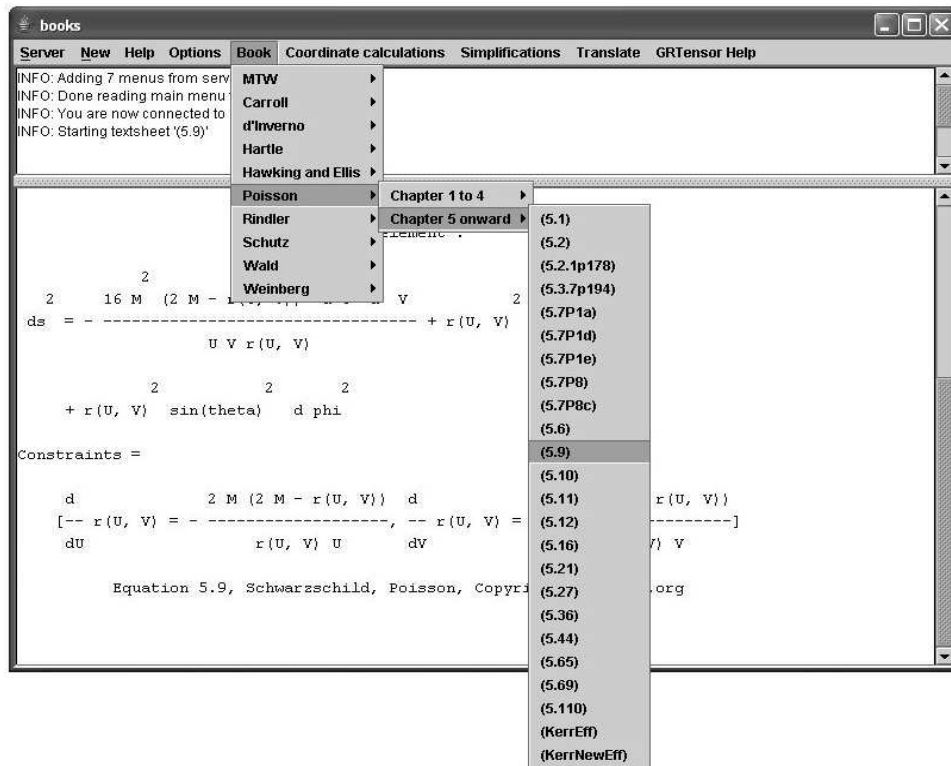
books

Server New Help Options Book Coordinate calculations Simplifications Translate GRTensor Help

INFO: Adding 7 menus from serv
INFO: Done reading main menu
INFO: You are now connected to
INFO: Starting textsheet '(5.9)'

MTW
Carroll
d'Inverno
Hartle
Hawking and Ellis
Poisson
Rindler
Schutz
Wald
Weinberg

Chapter 1 to 4
Chapter 5 onward

(5.1)
(5.2)
(5.2.1p178)
(5.3.7p194)
(5.7P1a)
(5.7P1d)
(5.7P1e)
(5.7P8)
(5.7P8c)
(5.6)
(5.9)
(5.10)
(5.11)
(5.12)
(5.16)
(5.21)
(5.27)
(5.36)
(5.44)
(5.65)
(5.69)
(5.110)
(KerrEff)
(KerrNewEff)

element :

$ds^2 = - \frac{16 M^2 (2 M - r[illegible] V}{U V r(U, V)} + r(U, V)^2$ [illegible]

$+ r(U, V)^2 \sin(\theta)^2 \, d\,phi^2$

Constraints =

$[\frac{d}{dU} r(U, V) = - \frac{2 M (2 M - r(U, V))}{r(U, V) U}, \frac{d}{dV} r(U, V) =$ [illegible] $r(U, V))$ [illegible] $V]$

Equation 5.9, Schwarzschild, Poisson, Copyri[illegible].org